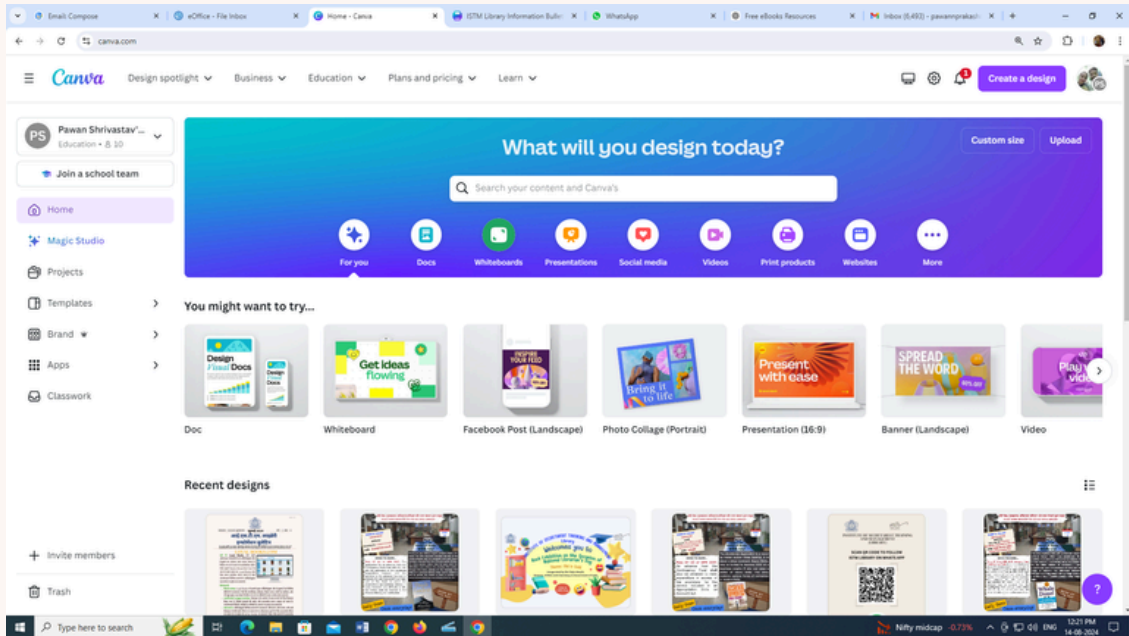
Email Compose
eOffice - File Inbox
Home - Canva
ISTM Library Information Bulle
WhatsApp
Free eBooks Resources
Inbox (6,493) - pawanprakash

canva.com

Canva
Design spotlight
Business
Education
Plans and pricing
Learn
1
Create a design

PS
Pawan Shrivastav'...
Education • 8 10
Join a school team
Home
Magic Studio
Projects
Templates
Brand
Apps
Classwork

What will you design today?
Custom size
Upload
Search your content and Canva's
For you
Docs
Whiteboards
Presentations
Social media
Videos
Print products
Websites
More

You might want to try...
Design Visual Docs
Design Docs
Get ideas flowing
INSPIRE YOUR FEED
Bring it to life
Present with ease
SPREAD THE WORD
Play vide
Doc
Whiteboard
Facebook Post (Landscape)
Photo Collage (Portrait)
Presentation (16:9)
Banner (Landscape)
Video

Recent designs
Welcome you to

Invite members
Trash
?

Type here to search
Nifty midcap -0.73%
ENG
12:21 PM
14-08-2024